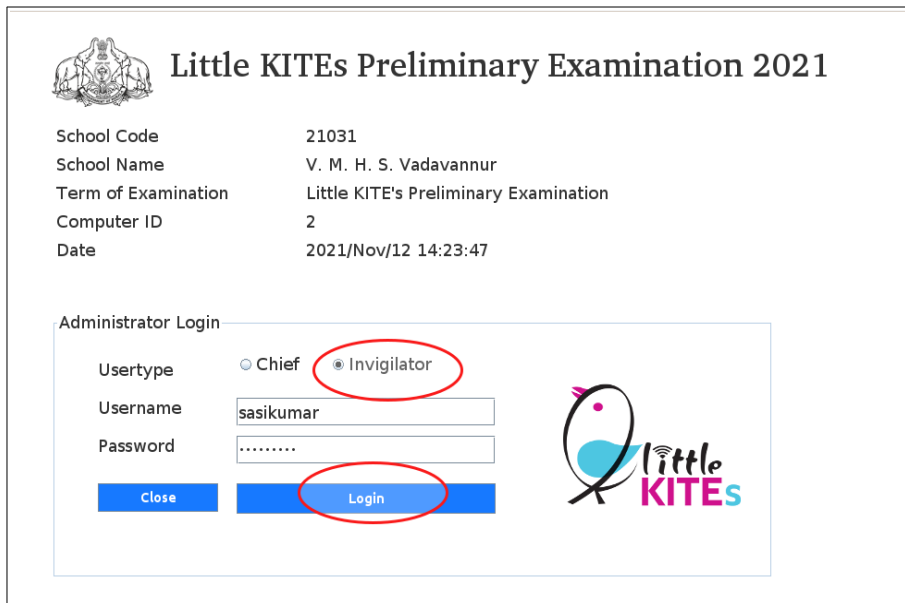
Little KITEs Preliminary Examination 2021

| | |
|---|---|
| School Code | 21031 |
| School Name | V. M. H. S. Vadavannur |
| Term of Examination | Little KITE's Preliminary Examination |
| Computer ID | 2 |
| Date | 2021/Nov/12 14:23:47 |

Administrator Login

Usertype Chief Invigilator

Username sasikumar

Password ·········

Close

Login

little KITEs